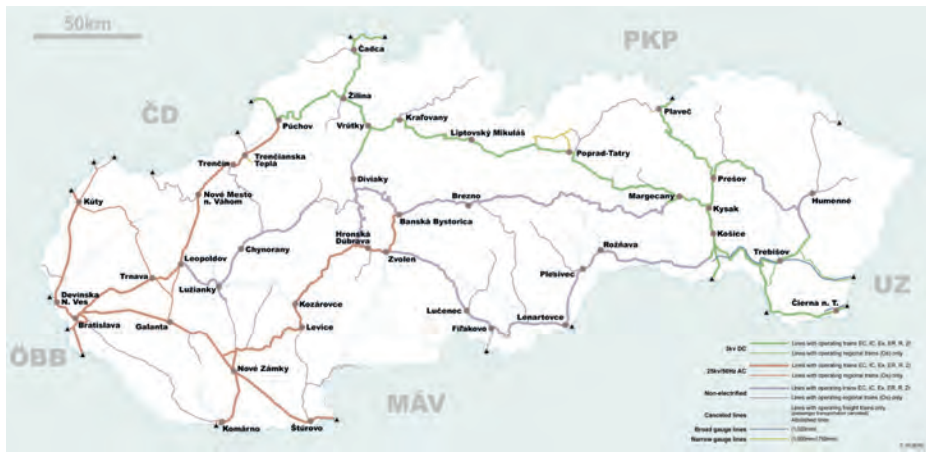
50km

PKP

ČD

UZ

ÖBB

MÁV

Čadca
Žilina
Kraľovany
Púchov
Vrútky
Liptovský Mikuláš
Poprad-Tatry
Plaveč
Trenčín
Trenčianska Teplá
Diviaky
Prešov
Kúty
Nové Mesto n. Váhom
Brezno
Margecany
Humenné
Kysak
Banská Bystorica
Chynorany
Hronská Dúbrava
Košice
Leopoldov
Zvolen
Rožňava
Trebišov
Trnava
Lužianky
Plešivec
Devinská N. Ves
Kozárovce
Čierna n. T.
Bratislava
Galanta
Levice
Lučenec
Lenartovce
Fiľakovo
Nové Zámky
Komárno
Štúrovo

3kV DC
Lines with operating trains (EC, IC, Ex, ER, R, Zr)
Lines with operating regional trains (Os) only
25kV/50Hz AC
Lines with operating trains (EC, IC, Ex, ER, R, Zr)
Lines with operating regional trains (Os) only
Non-electrified
Lines with operating trains (EC, IC, Ex, ER, R, Zr)
Lines with operating regional trains (Os) only
Canceled lines
Lines with operating freight trains only (passenger transportation canceled)
Abolished lines
Broad gauge lines
(1,520mm)
Narrow gauge lines
(1,000mm / 750mm)
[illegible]